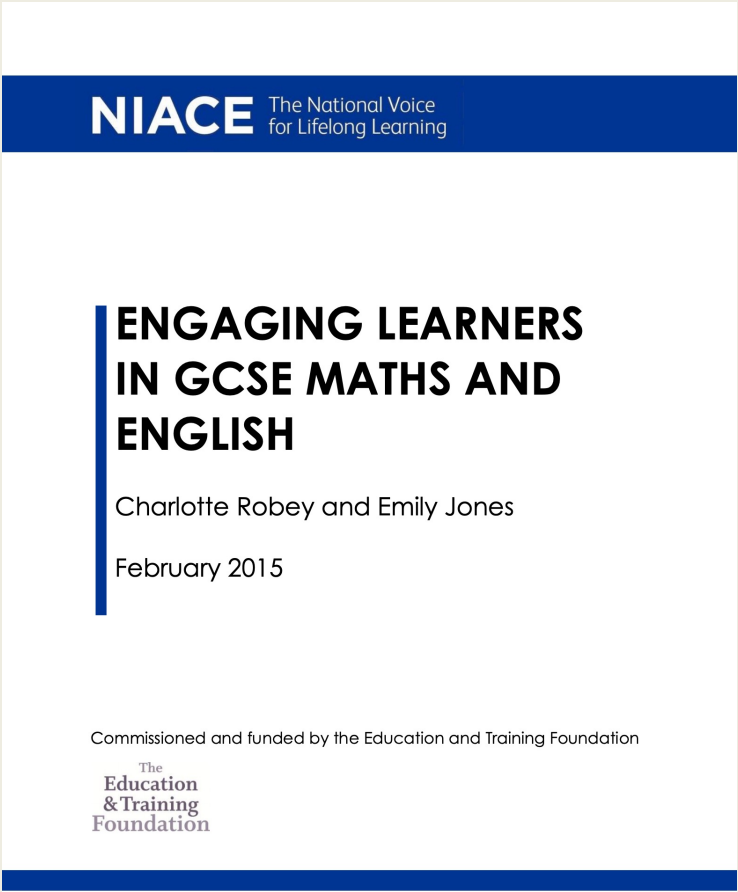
NIACE The National Voice for Lifelong Learning

ENGAGING LEARNERS IN GCSE MATHS AND ENGLISH

Charlotte Robey and Emily Jones

February 2015

Commissioned and funded by the Education and Training Foundation

The Education & Training Foundation